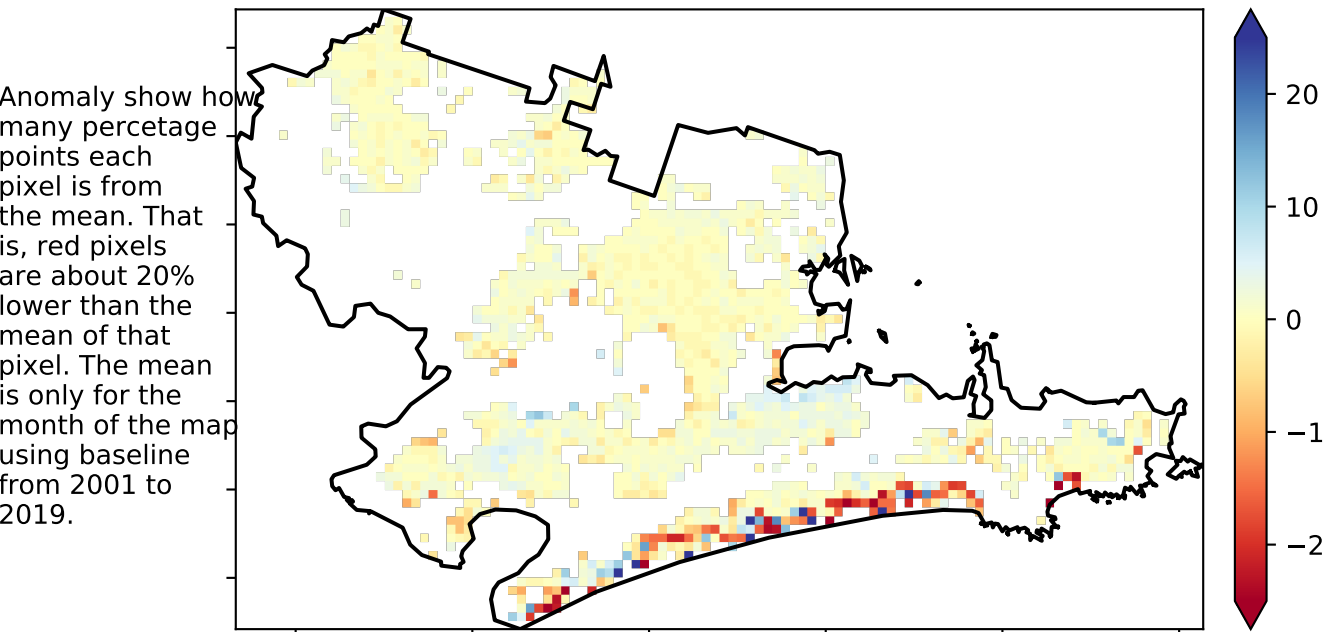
Anomaly show how many percetage points each pixel is from the mean. That is, red pixels are about 20% lower than the mean of that pixel. The mean is only for the month of the map using baseline from 2001 to 2019.

20
10
0
−1
−2